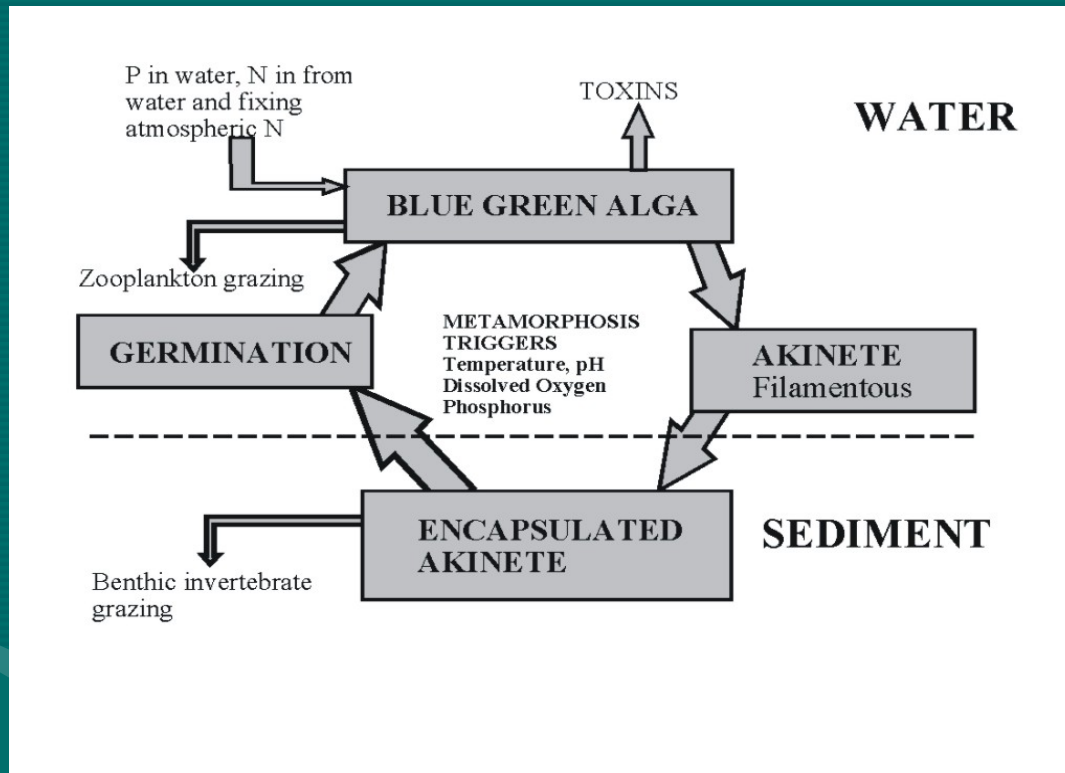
P in water, N in from water and fixing atmospheric N

TOXINS

WATER

BLUE GREEN ALGA

Zooplankton grazing

GERMINATION

METAMORPHOSIS TRIGGERS
Temperature, pH
Dissolved Oxygen
Phosphorus

AKINETE
Filamentous

ENCAPSULATED AKINETE

SEDIMENT

Benthic invertebrate grazing